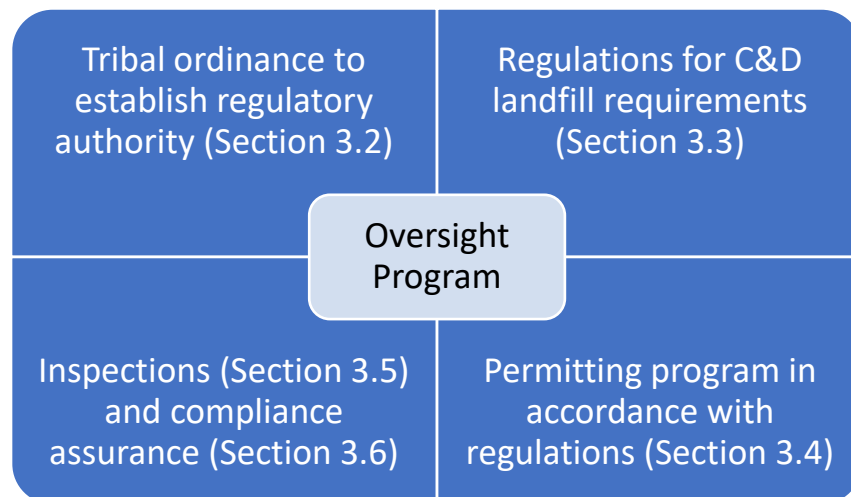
Tribal ordinance to establish regulatory authority (Section 3.2)

Regulations for C&D landfill requirements (Section 3.3)

Oversight Program

Inspections (Section 3.5) and compliance assurance (Section 3.6)

Permitting program in accordance with regulations (Section 3.4)